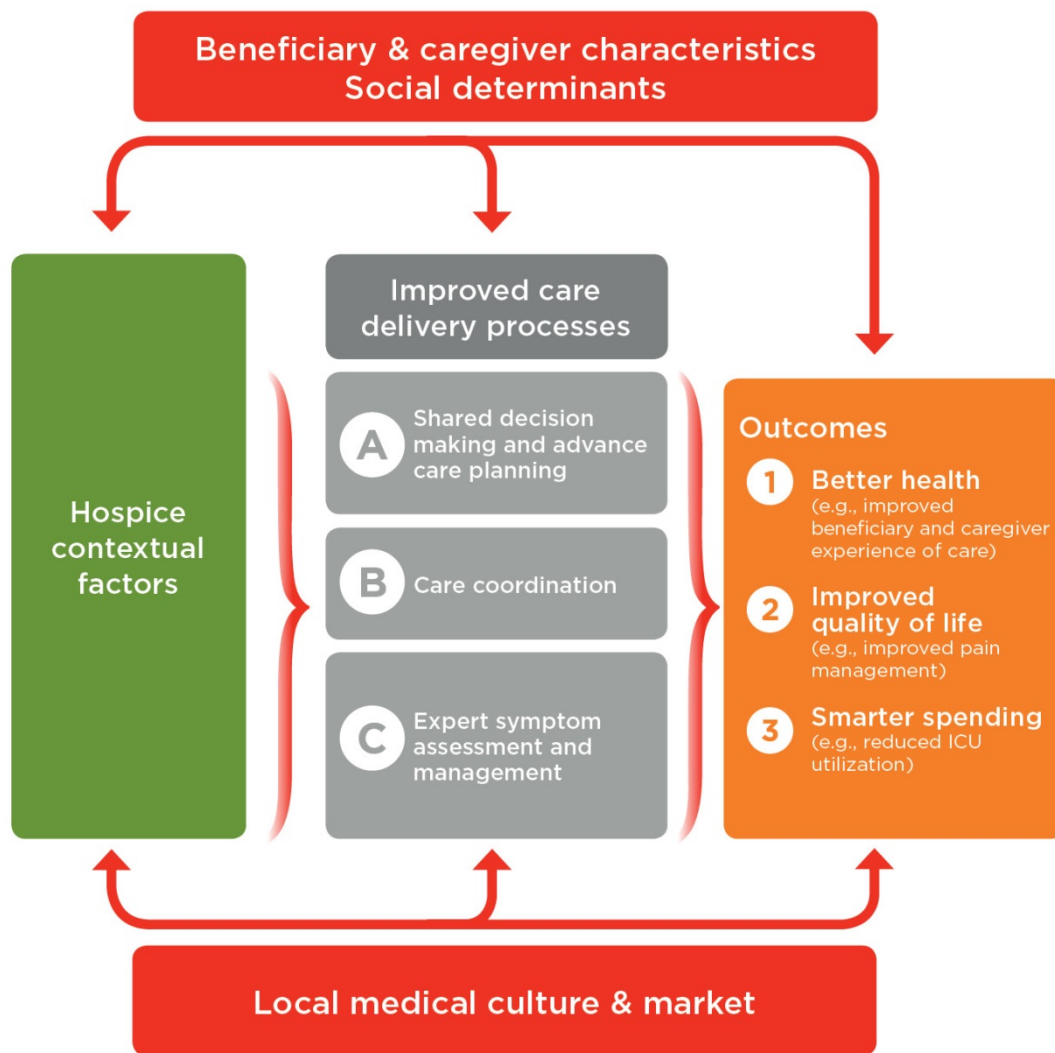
Beneficiary & caregiver characteristics
Social determinants

Hospice contextual factors

Improved care delivery processes

A Shared decision making and advance care planning

B Care coordination

C Expert symptom assessment and management

Outcomes

1 Better health
(e.g., improved beneficiary and caregiver experience of care)

2 Improved quality of life
(e.g., improved pain management)

3 Smarter spending
(e.g., reduced ICU utilization)

Local medical culture & market